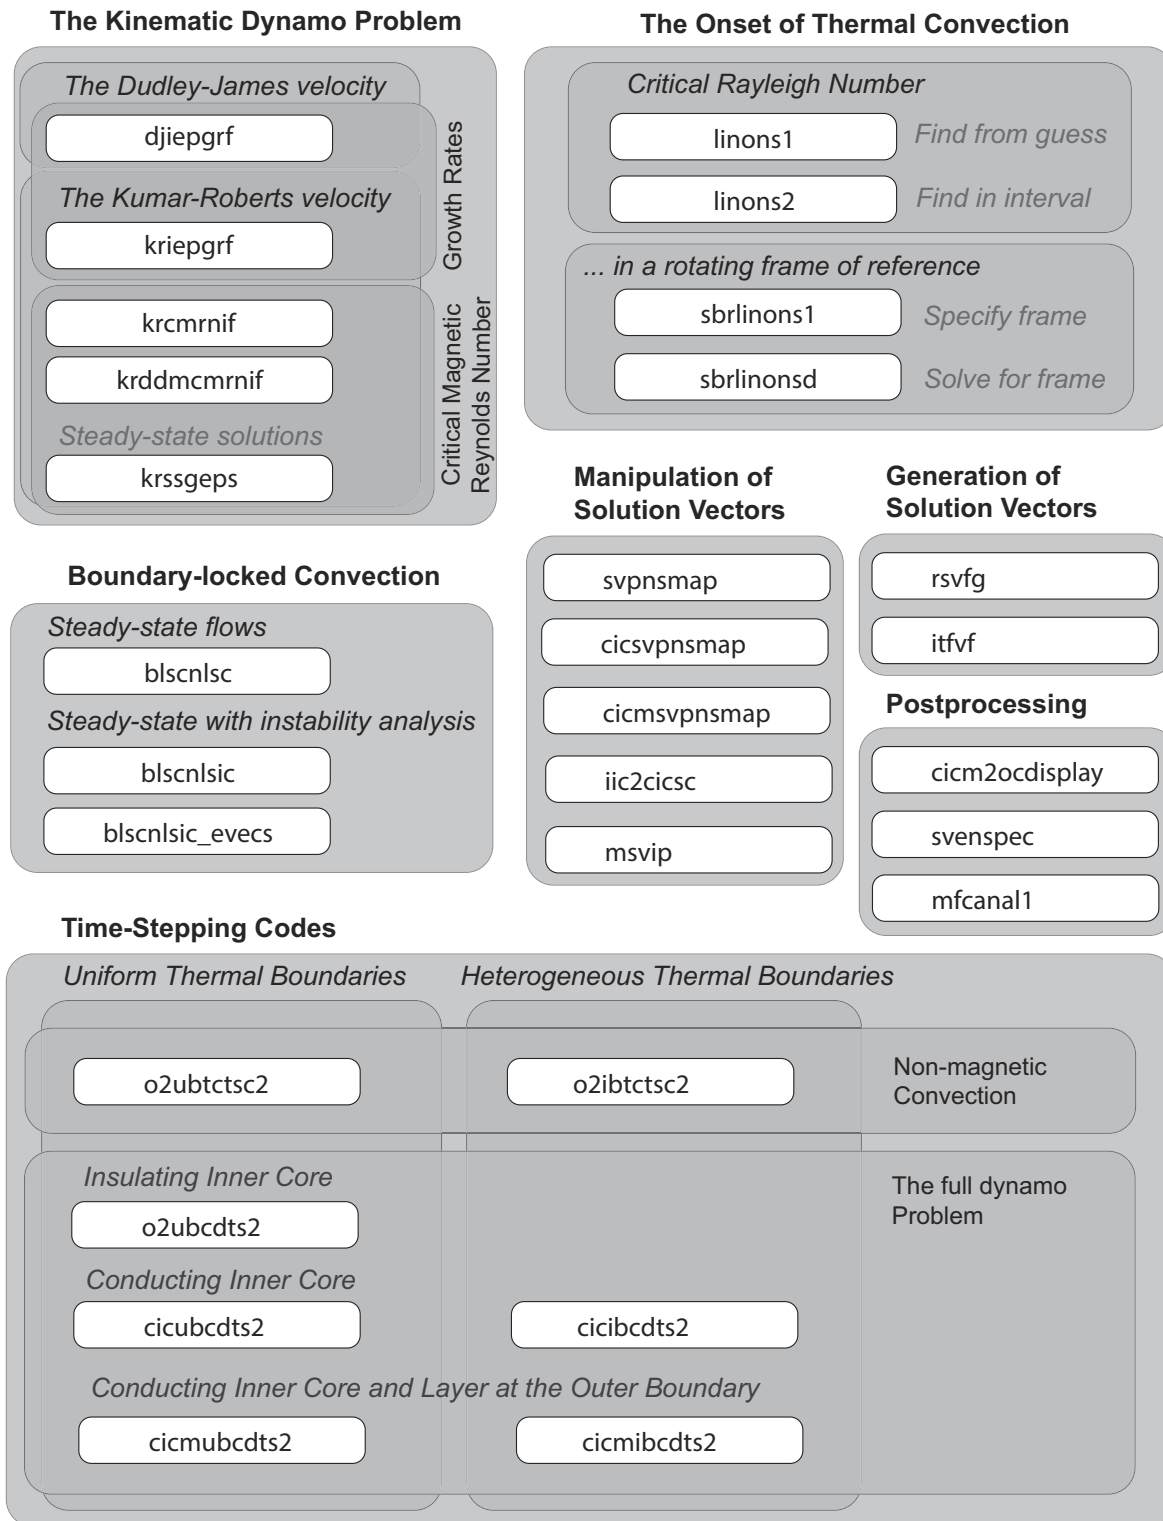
The Kinematic Dynamo Problem

The Dudley-James velocity

djiepgrf

The Kumar-Roberts velocity

kriepgrf

Growth Rates

krcmrnif

krddmcmrnif

Steady-state solutions

krssgeps

Critical Magnetic Reynolds Number

The Onset of Thermal Convection

Critical Rayleigh Number

linons1 Find from guess

linons2 Find in interval

... in a rotating frame of reference

sbrlinons1 Specify frame

sbrlinonsd Solve for frame

Manipulation of Solution Vectors

svpnsmap

cicsvpnsmap

cicmsvpnsmap

iic2cicsc

msvip

Generation of Solution Vectors

rsvfg

itfvf

Postprocessing

cicm2ocdisplay

svenspec

mfcanal1

Boundary-locked Convection

Steady-state flows

blscnlsc

Steady-state with instability analysis

blscnlsic

blscnlsic_evecs

Time-Stepping Codes

Uniform Thermal Boundaries

Heterogeneous Thermal Boundaries

o2ubtctsc2

o2ibtctsc2

Non-magnetic Convection

Insulating Inner Core

o2ubcdts2

The full dynamo Problem

Conducting Inner Core

cicubcdts2

cicibcdts2

Conducting Inner Core and Layer at the Outer Boundary

cicmubcdts2

cicmibcdts2